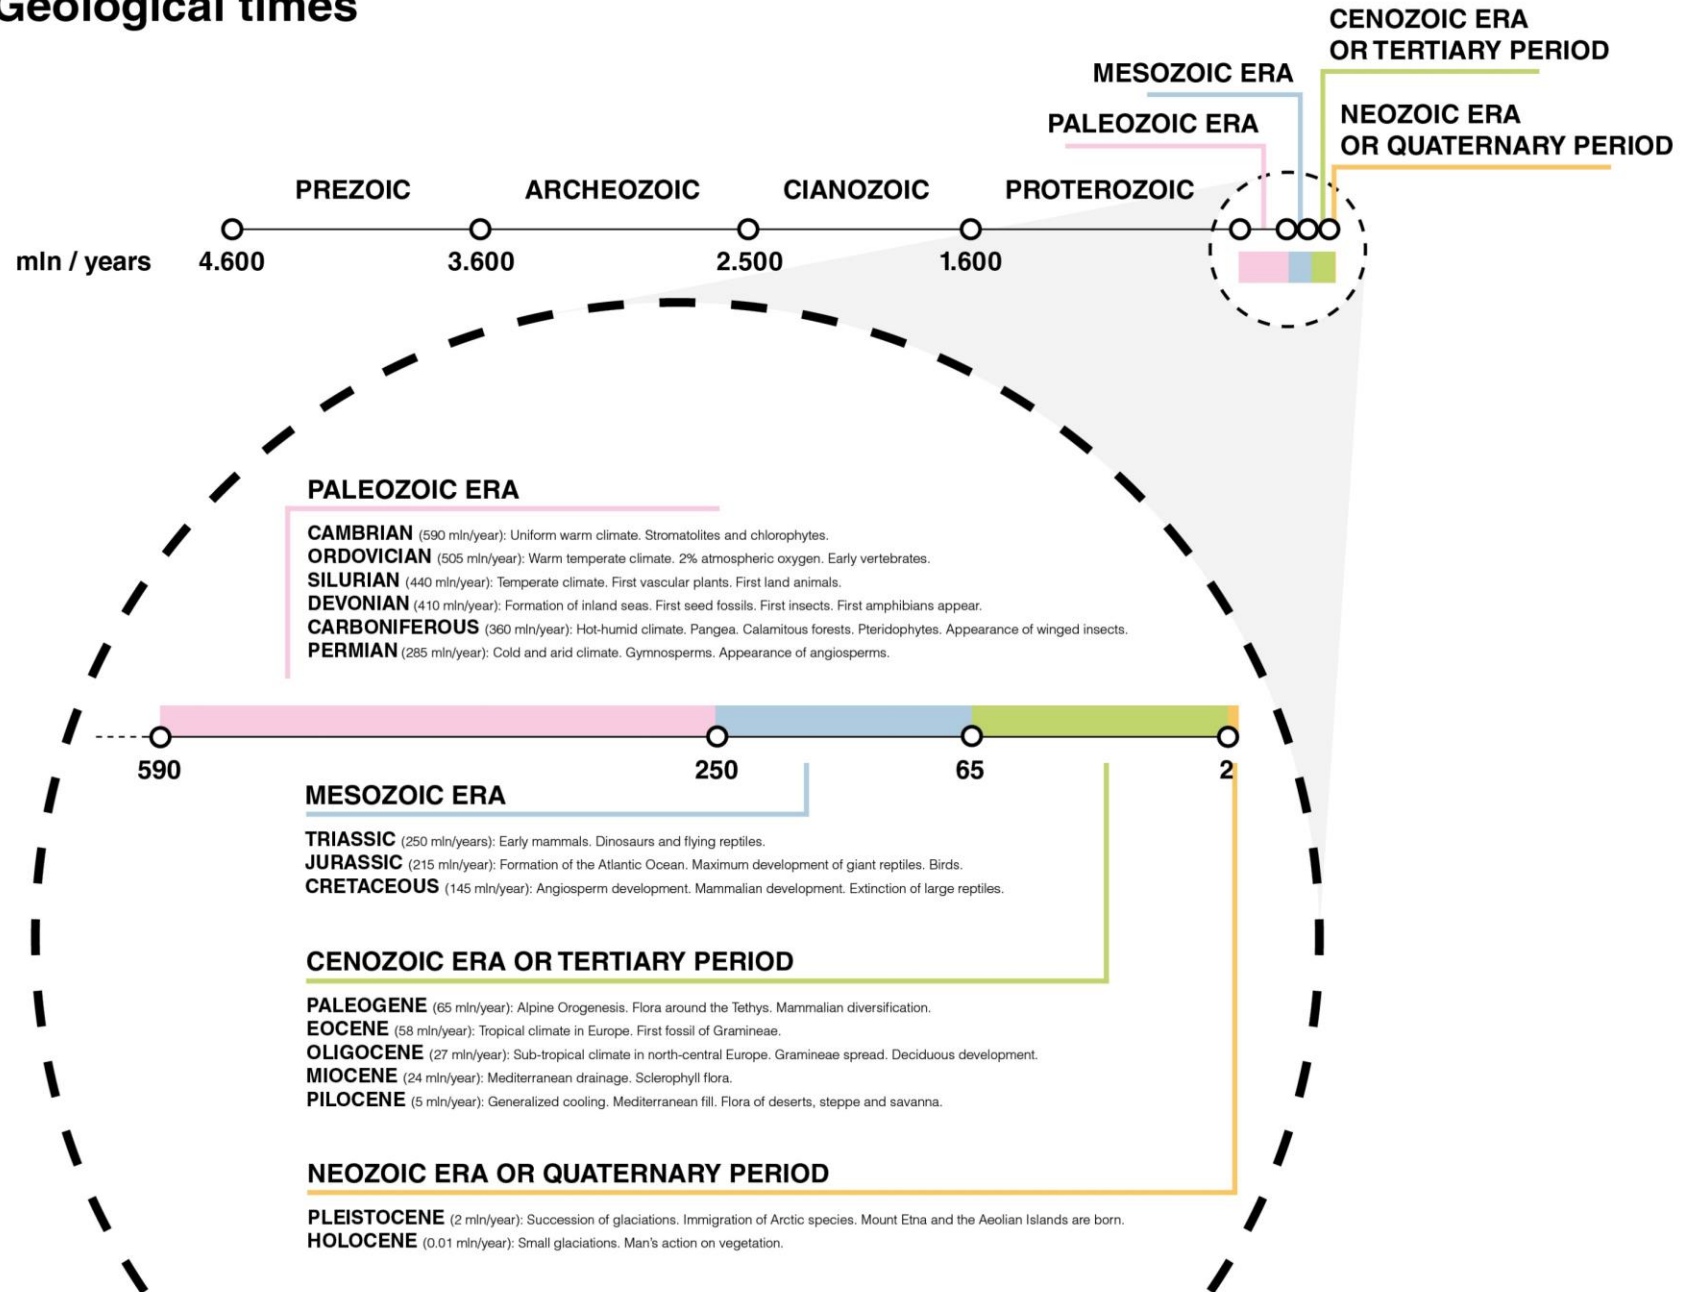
Geological times

CENOZOIC ERA OR TERTIARY PERIOD

MESOZOIC ERA

PALEOZOIC ERA

NEOZOIC ERA OR QUATERNARY PERIOD

PREZOIC ARCHEOZOIC CIANOZOIC PROTEROZOIC

mln / years 4.600 3.600 2.500 1.600

PALEOZOIC ERA

CAMBRIAN (590 mln/year): Uniform warm climate. Stromatolites and chlorophytes.
ORDOVICIAN (505 mln/year): Warm temperate climate. 2% atmospheric oxygen. Early vertebrates.
SILURIAN (440 mln/year): Temperate climate. First vascular plants. First land animals.
DEVONIAN (410 mln/year): Formation of inland seas. First seed fossils. First insects. First amphibians appear.
CARBONIFEROUS (360 mln/year): Hot-humid climate. Pangea. Calamitous forests. Pteridophytes. Appearance of winged insects.
PERMIAN (285 mln/year): Cold and arid climate. Gymnosperms. Appearance of angiosperms.

590 250 65 2

MESOZOIC ERA

TRIASSIC (250 mln/years): Early mammals. Dinosaurs and flying reptiles.
JURASSIC (215 mln/year): Formation of the Atlantic Ocean. Maximum development of giant reptiles. Birds.
CRETACEOUS (145 mln/year): Angiosperm development. Mammalian development. Extinction of large reptiles.

CENOZOIC ERA OR TERTIARY PERIOD

PALEOGENE (65 mln/year): Alpine Orogenesis. Flora around the Tethys. Mammalian diversification.
EOCENE (58 mln/year): Tropical climate in Europe. First fossil of Gramineae.
OLIGOCENE (27 mln/year): Sub-tropical climate in north-central Europe. Gramineae spread. Deciduous development.
MIOCENE (24 mln/year): Mediterranean drainage. Sclerophyll flora.
PILOCENE (5 mln/year): Generalized cooling. Mediterranean fill. Flora of deserts, steppe and savanna.

NEOZOIC ERA OR QUATERNARY PERIOD

PLEISTOCENE (2 mln/year): Succession of glaciations. Immigration of Arctic species. Mount Etna and the Aeolian Islands are born.
HOLOCENE (0.01 mln/year): Small glaciations. Man's action on vegetation.